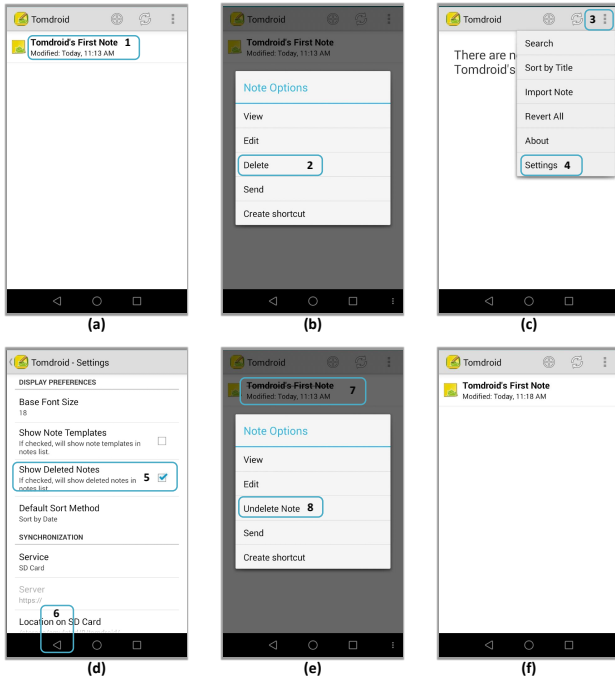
Tomdroid

Tomdroid's First Note 1
Modified: Today, 11:13 AM

(a)

Tomdroid

Tomdroid's First Note
Modified: Today, 11:13 AM

Note Options

View

Edit

Delete 2

Send

Create shortcut

(b)

Tomdroid 3

There are n
Tomdroid's

Search

Sort by Title

Import Note

Revert All

About

Settings 4

(c)

Tomdroid - Settings

DISPLAY PREFERENCES

Base Font Size
18

Show Note Templates
If checked, will show note templates in notes list.

Show Deleted Notes
If checked, will show deleted notes in notes list. 5

Default Sort Method
Sort by Date

SYNCHRONIZATION

Service
SD Card

Server
https://

6

Location on SD Card

(d)

Tomdroid

Tomdroid's First Note 7
Modified: Today, 11:13 AM

Note Options

View

Edit

Undelete Note 8

Send

Create shortcut

(e)

Tomdroid

Tomdroid's First Note
Modified: Today, 11:18 AM

(f)